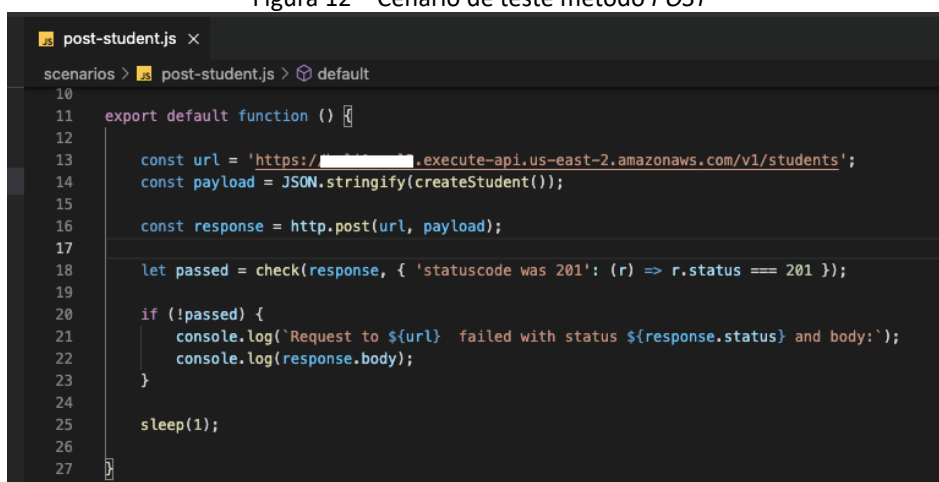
Figura 12 – Cenário de teste método POST

JS post-student.js ×

scenarios > JS post-student.js > default

10
11 export default function () {
12
13 const url = 'https://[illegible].execute-api.us-east-2.amazonaws.com/v1/students';
14 const payload = JSON.stringify(createStudent());
15
16 const response = http.post(url, payload);
17
18 let passed = check(response, { 'statuscode was 201': (r) => r.status === 201 });
19
20 if (!passed) {
21 console.log(`Request to ${url}  failed with status ${response.status} and body:`);
22 console.log(response.body);
23 }
24
25 sleep(1);
26
27 }